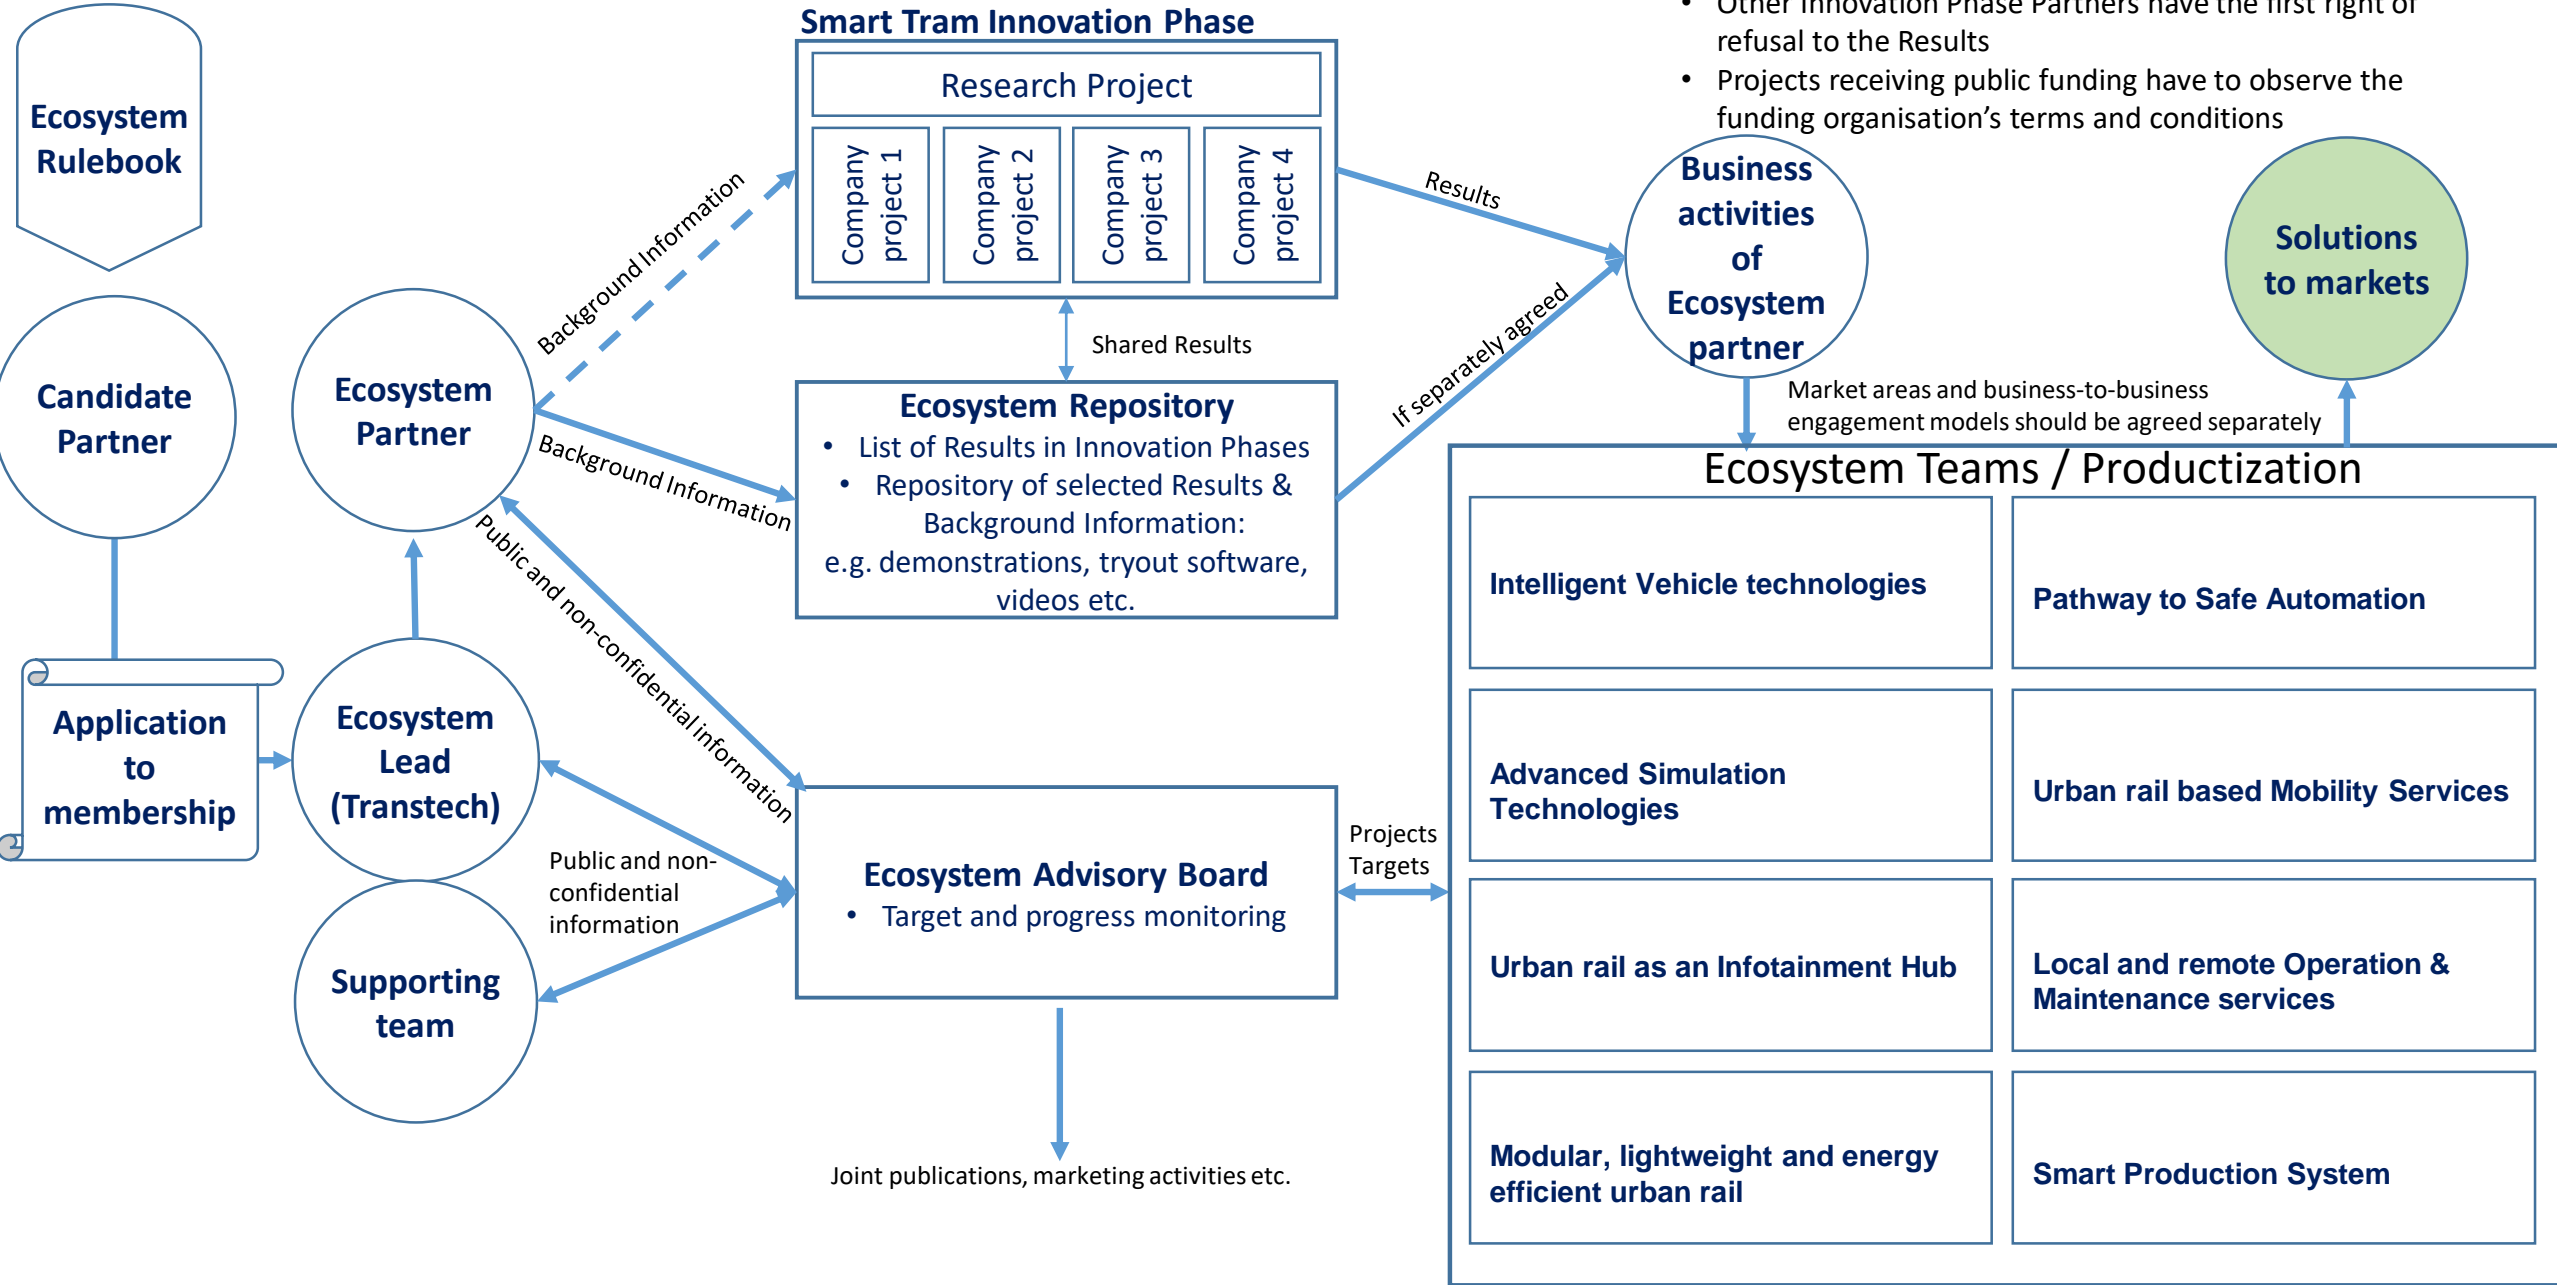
• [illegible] Innovation Phase Partners have the first right of refusal to the Results
• Projects receiving public funding have to observe the funding organisation's terms and conditions

Ecosystem Rulebook

Smart Tram Innovation Phase

Research Project

Company project 1

Company project 2

Company project 3

Company project 4

Results

Business activities of Ecosystem partner

Solutions to markets

Candidate Partner

Ecosystem Partner

Background Information

Shared Results

Ecosystem Repository
• List of Results in Innovation Phases
• Repository of selected Results & Background Information: e.g. demonstrations, tryout software, videos etc.

If separately agreed

Background Information

Market areas and business-to-business engagement models should be agreed separately

Ecosystem Teams / Productization

Intelligent Vehicle technologies

Pathway to Safe Automation

Advanced Simulation Technologies

Urban rail based Mobility Services

Urban rail as an Infotainment Hub

Local and remote Operation & Maintenance services

Modular, lightweight and energy efficient urban rail

Smart Production System

Application to membership

Ecosystem Lead (Transtech)

Public and non-confidential information

Public and non-confidential information

Supporting team

Ecosystem Advisory Board
• Target and progress monitoring

Projects Targets

Joint publications, marketing activities etc.